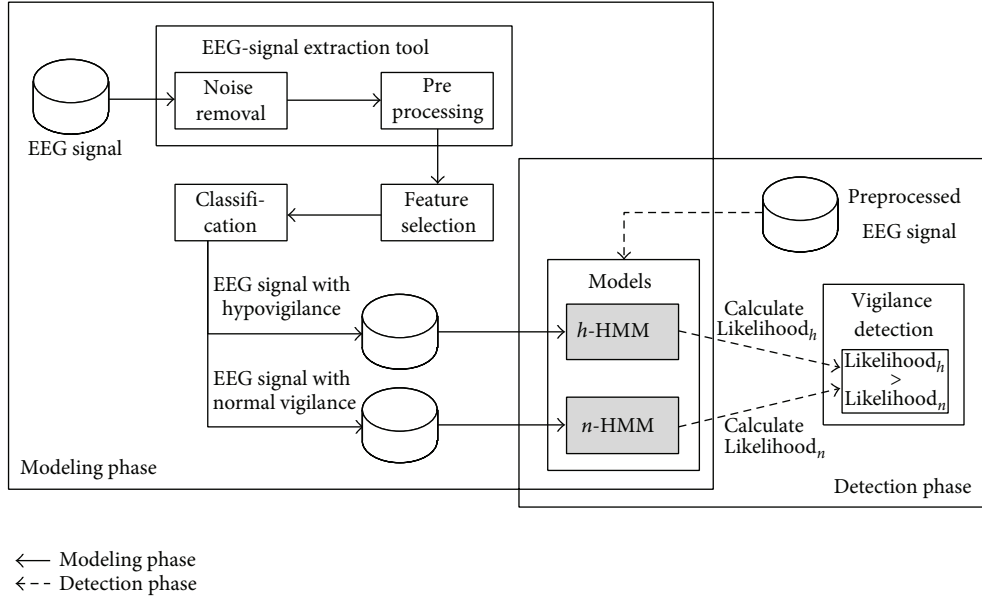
EEG-signal extraction tool

EEG signal

Noise removal

Pre processing

Classification

Feature selection

Preprocessed EEG signal

Models

EEG signal with hypovigilance

$h$-HMM

Calculate Likelihood$_h$

Vigilance detection

Likelihood$_h$ > Likelihood$_n$

EEG signal with normal vigilance

$n$-HMM

Calculate Likelihood$_n$

Modeling phase

Detection phase

⟵ Modeling phase
⇠ Detection phase